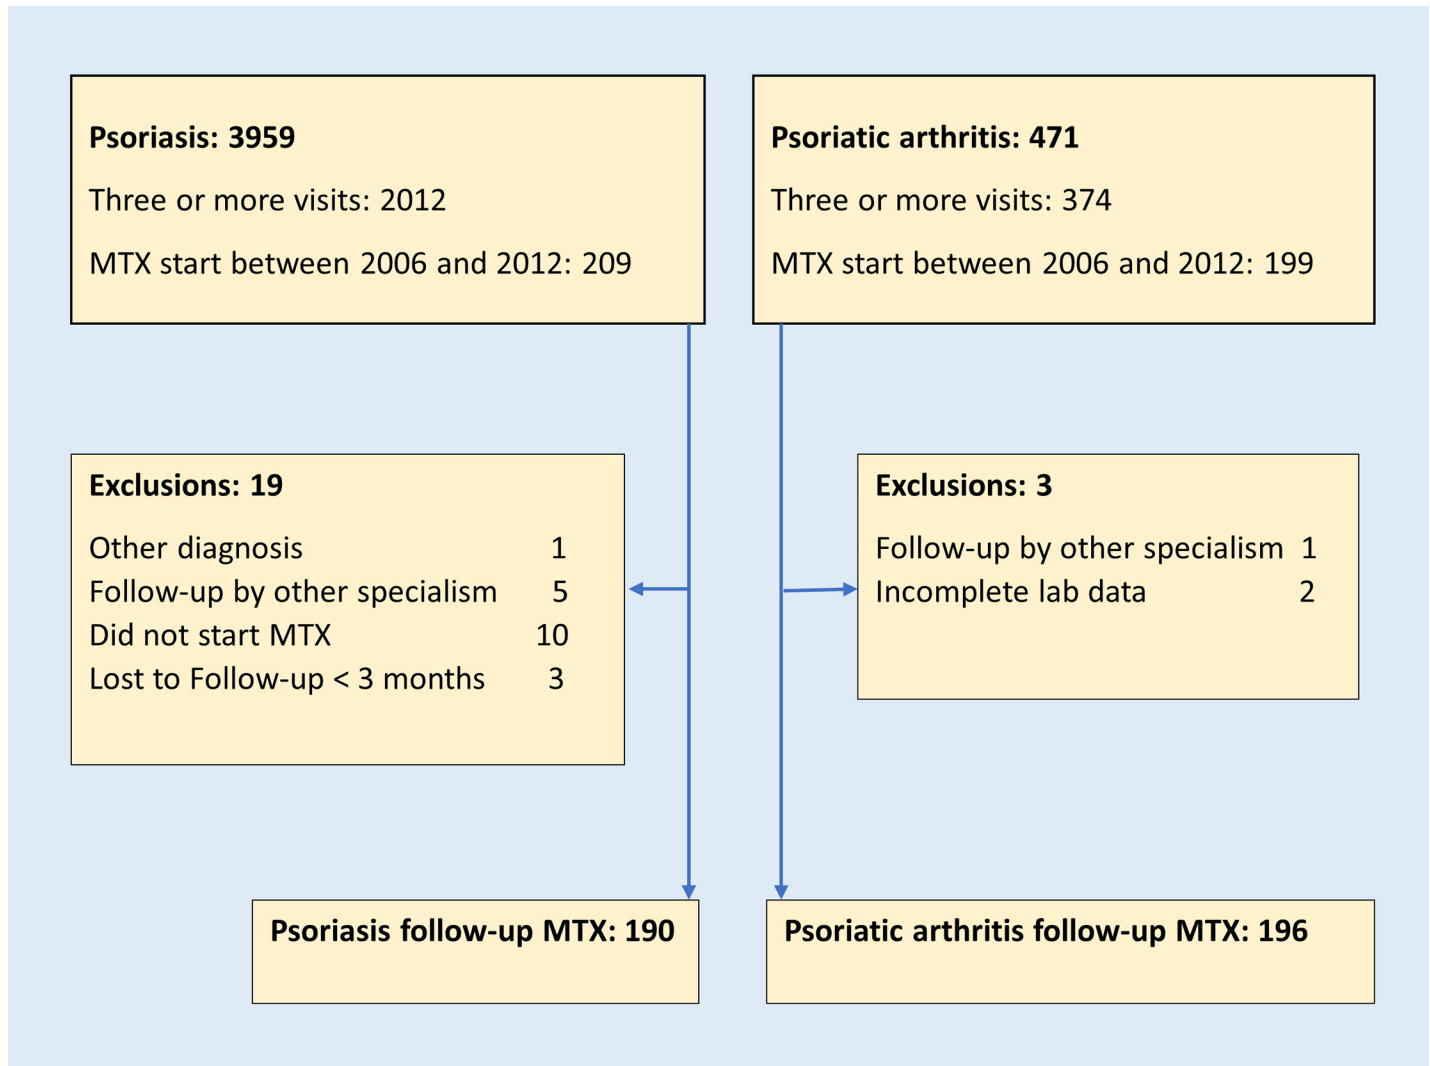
**Psoriasis: 3959**

Three or more visits: 2012

MTX start between 2006 and 2012: 209

**Psoriatic arthritis: 471**

Three or more visits: 374

MTX start between 2006 and 2012: 199

**Exclusions: 19**

Other diagnosis 1
Follow-up by other specialism 5
Did not start MTX 10
Lost to Follow-up < 3 months 3

**Exclusions: 3**

Follow-up by other specialism 1
Incomplete lab data 2

**Psoriasis follow-up MTX: 190**

**Psoriatic arthritis follow-up MTX: 196**